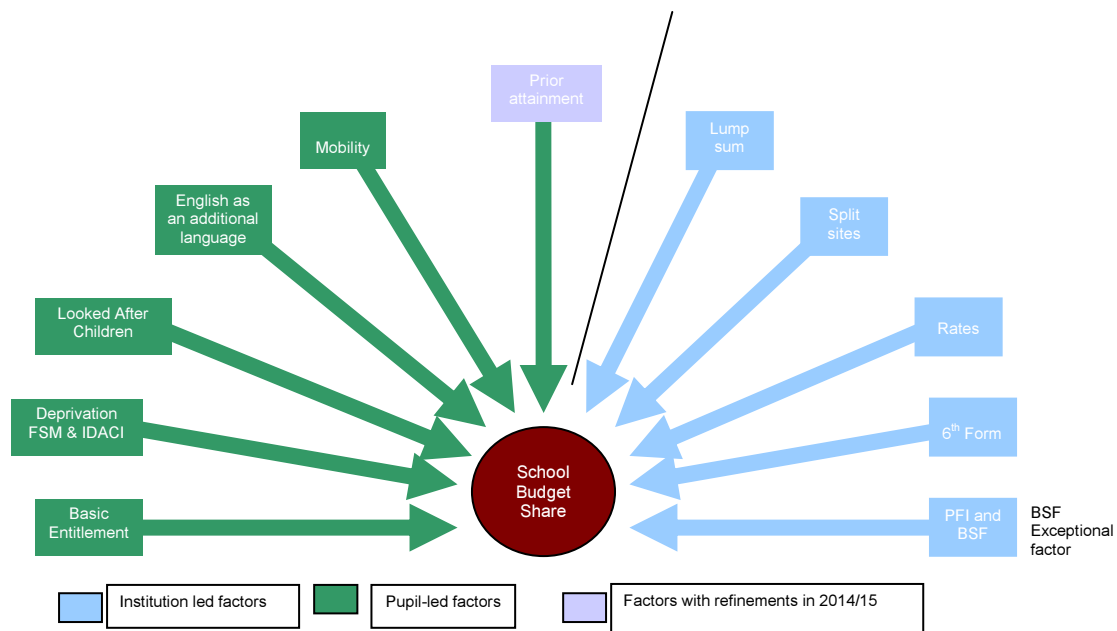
Prior attainment

Mobility

English as an additional language

Looked After Children

Deprivation FSM & IDACI

Basic Entitlement

Lump sum

Split sites

Rates

6$^{th}$ Form

PFI and BSF

BSF Exceptional factor

School Budget Share

Institution led factors

Pupil-led factors

Factors with refinements in 2014/15